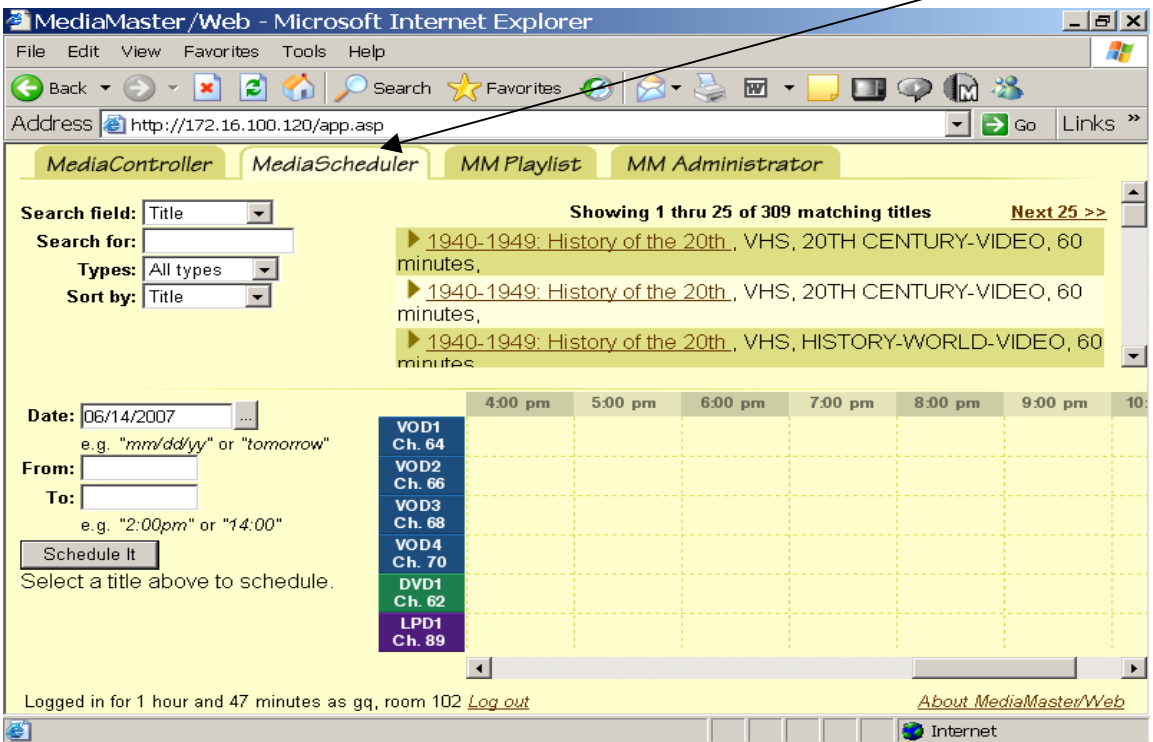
MediaMaster/Web - Microsoft Internet Explorer

File Edit View Favorites Tools Help

Back Search Favorites

Address http://172.16.100.120/app.asp Go Links »

MediaController MediaScheduler MM Playlist MM Administrator

Search field: Title
Search for:
Types: All types
Sort by: Title

Showing 1 thru 25 of 309 matching titles Next 25 >>

1940-1949: History of the 20th , VHS, 20TH CENTURY-VIDEO, 60 minutes,

1940-1949: History of the 20th , VHS, 20TH CENTURY-VIDEO, 60 minutes,

1940-1949: History of the 20th , VHS, HISTORY-WORLD-VIDEO, 60 minutes,

Date: 06/14/2007 ...
e.g. "mm/dd/yy" or "tomorrow"
From:
To:
e.g. "2:00pm" or "14:00"
Schedule It
Select a title above to schedule.

| | 4:00 pm | 5:00 pm | 6:00 pm | 7:00 pm | 8:00 pm | 9:00 pm | 10: |
|---|---|---|---|---|---|---|---|
| VOD1 Ch. 64 | | | | | | | |
| VOD2 Ch. 66 | | | | | | | |
| VOD3 Ch. 68 | | | | | | | |
| VOD4 Ch. 70 | | | | | | | |
| DVD1 Ch. 62 | | | | | | | |
| LPD1 Ch. 89 | | | | | | | |

Logged in for 1 hour and 47 minutes as gq, room 102 Log out About MediaMaster/Web

Internet